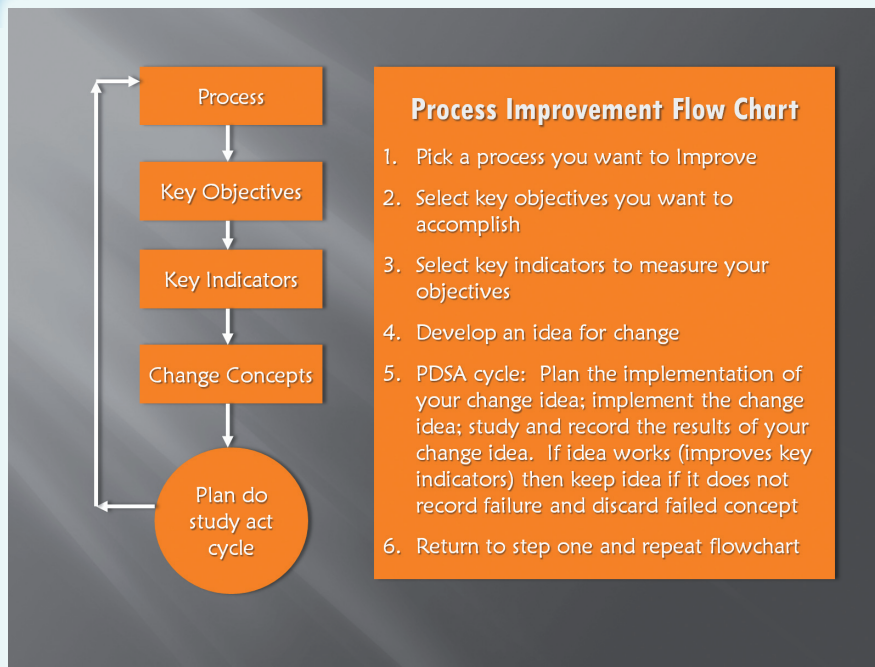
Process

Key Objectives

Key Indicators

Change Concepts

Plan do study act cycle

Process Improvement Flow Chart

1. Pick a process you want to Improve

2. Select key objectives you want to accomplish

3. Select key indicators to measure your objectives

4. Develop an idea for change

5. PDSA cycle: Plan the implementation of your change idea; implement the change idea; study and record the results of your change idea. If idea works (improves key indicators) then keep idea if it does not record failure and discard failed concept

6. Return to step one and repeat flowchart